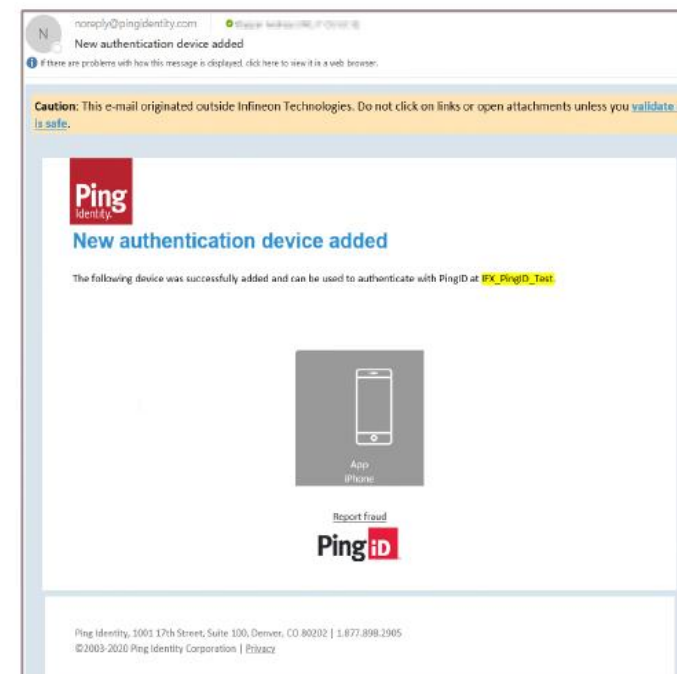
N

noreply@pingidentity.com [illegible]

New authentication device added

If there are problems with how this message is displayed, click here to view it in a web browser.

Caution: This e-mail originated outside Infineon Technologies. Do not click on links or open attachments unless you validate is safe.

Ping Identity.

New authentication device added

The following device was successfully added and can be used to authenticate with PingID at IFX_PingID_Test.

App
iPhone

Report fraud

PingID

Ping Identity, 1001 17th Street, Suite 100, Denver, CO 80202 | 1.877.898.2905
©2003-2020 Ping Identity Corporation | Privacy